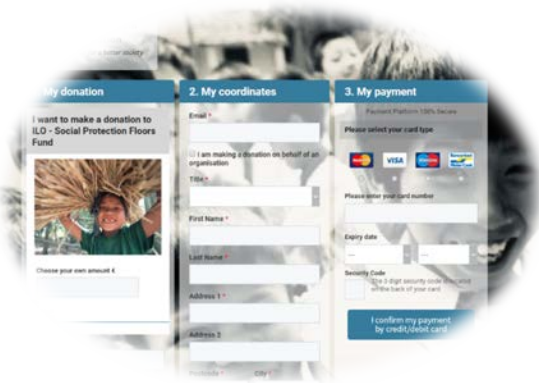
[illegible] a better society

My donation

I want to make a donation to ILO - Social Protection Floors Fund

Choose your own amount €

2. My coordinates

Email *

I am making a donation on behalf of an organisation

Title *

First Name *

Last Name *

Address 1 *

Address 2

Postcode * City *

3. My payment

Payment Platform 100% Secure

Please select your card type

VISA

Please enter your card number

Expiry date

Security Code

The 3 digit security code indicated on the back of your card

I confirm my payment by credit/debit card